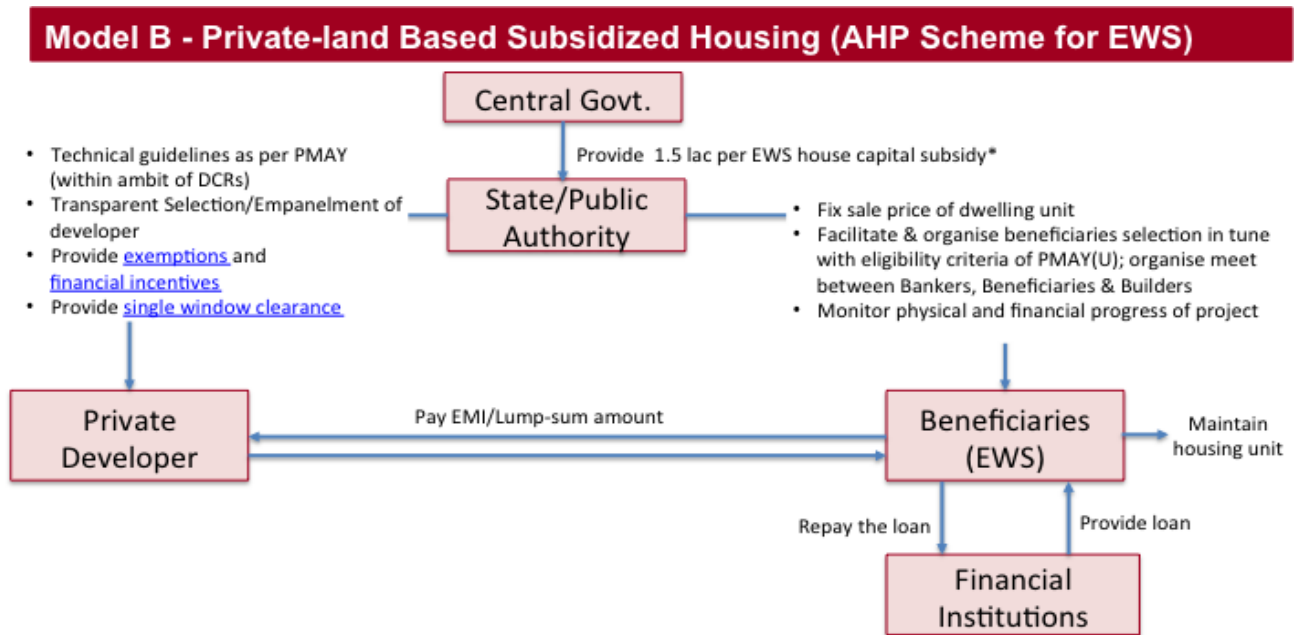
Model B - Private-land Based Subsidized Housing (AHP Scheme for EWS)

Central Govt.

Provide 1.5 lac per EWS house capital subsidy*

- Technical guidelines as per PMAY (within ambit of DCRs)
- Transparent Selection/Empanelment of developer
- Provide exemptions and financial incentives
- Provide single window clearance

State/Public Authority

- Fix sale price of dwelling unit
- Facilitate & organise beneficiaries selection in tune with eligibility criteria of PMAY(U); organise meet between Bankers, Beneficiaries & Builders
- Monitor physical and financial progress of project

Private Developer

Pay EMI/Lump-sum amount

Beneficiaries (EWS)

Maintain housing unit

Repay the loan

Provide loan

Financial Institutions